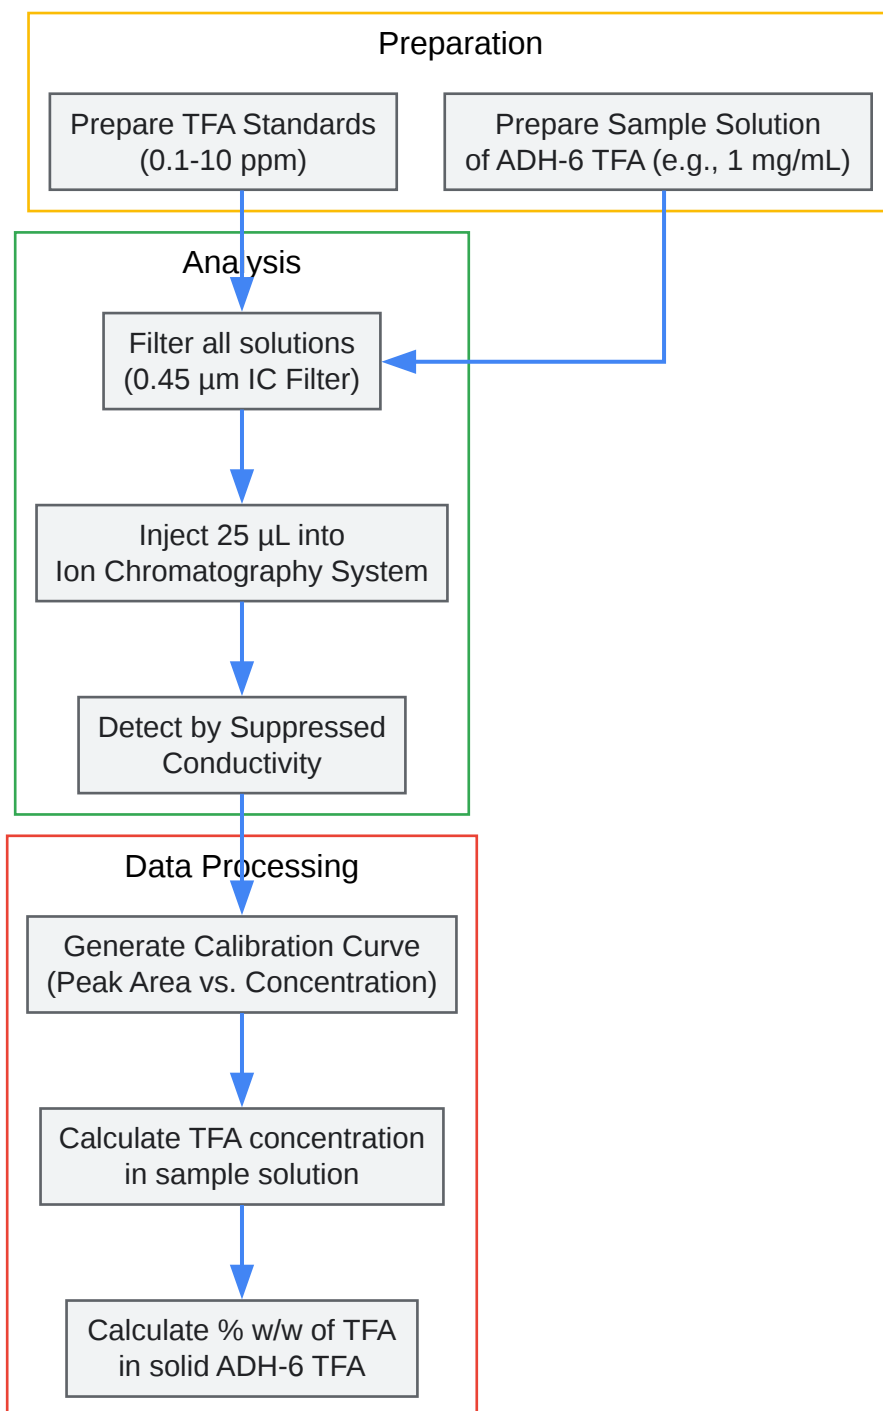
Preparation

Prepare TFA Standards (0.1-10 ppm)

Prepare Sample Solution of ADH-6 TFA (e.g., 1 mg/mL)

Analysis

Filter all solutions (0.45 µm IC Filter)

Inject 25 µL into Ion Chromatography System

Detect by Suppressed Conductivity

Data Processing

Generate Calibration Curve (Peak Area vs. Concentration)

Calculate TFA concentration in sample solution

Calculate % w/w of TFA in solid ADH-6 TFA